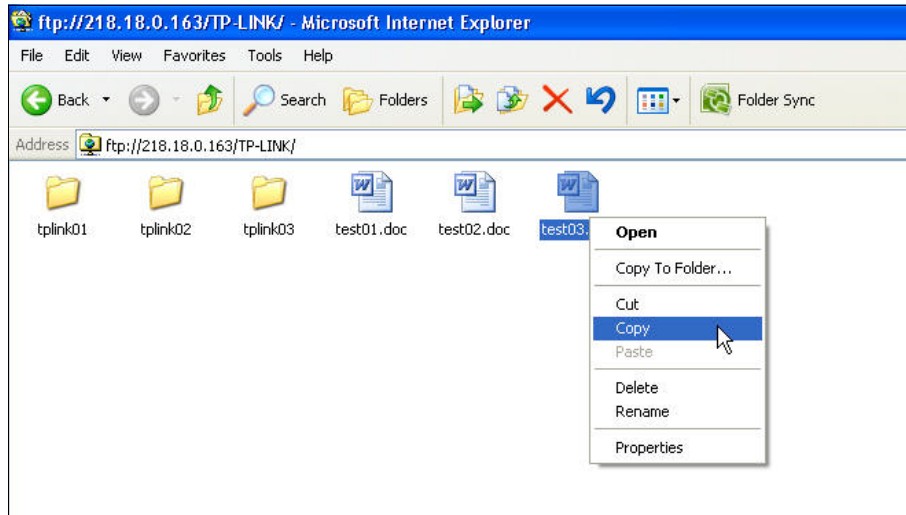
ftp://218.18.0.163/TP-LINK/ - Microsoft Internet Explorer

File Edit View Favorites Tools Help

Back Search Folders Folder Sync

Address ftp://218.18.0.163/TP-LINK/

tplink01 tplink02 tplink03 test01.doc test02.doc test03.

Open
Copy To Folder...
Cut
Copy
Paste
Delete
Rename
Properties